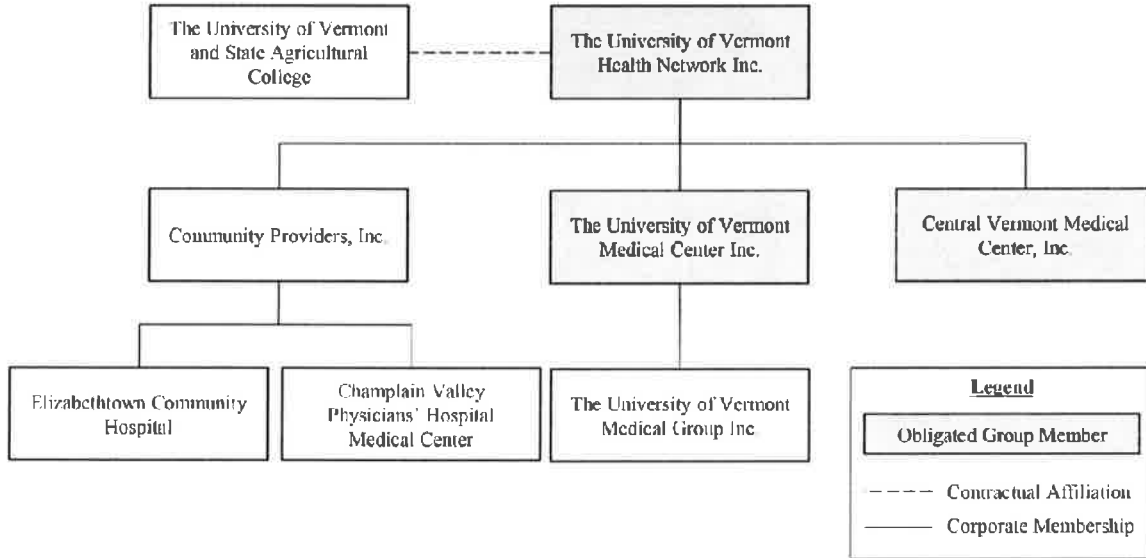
The University of Vermont and State Agricultural College

The University of Vermont Health Network Inc.

Community Providers, Inc.

The University of Vermont Medical Center Inc.

Central Vermont Medical Center, Inc.

Elizabethtown Community Hospital

Champlain Valley Physicians' Hospital Medical Center

The University of Vermont Medical Group Inc.

Legend

Obligated Group Member

Contractual Affiliation

Corporate Membership